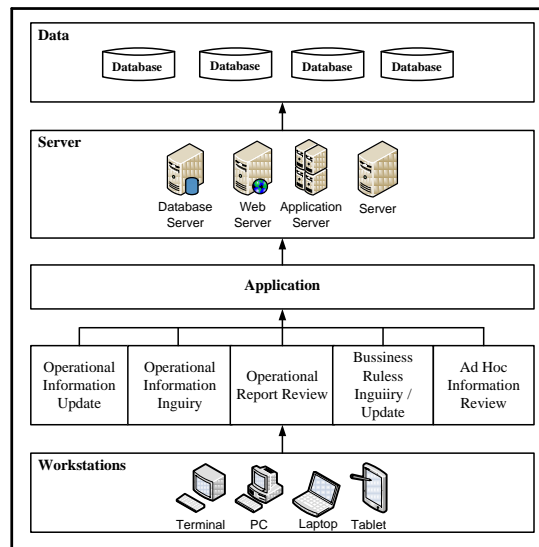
Data

Database

Database

Database

Database

Server

Database Server

Web Server

Application Server

Server

Application

Operational Information Update

Operational Information Inguiry

Operational Report Review

Bussiness Ruless Inguiiry / Update

Ad Hoc Information Review

Workstations

Terminal

PC

Laptop

Tablet